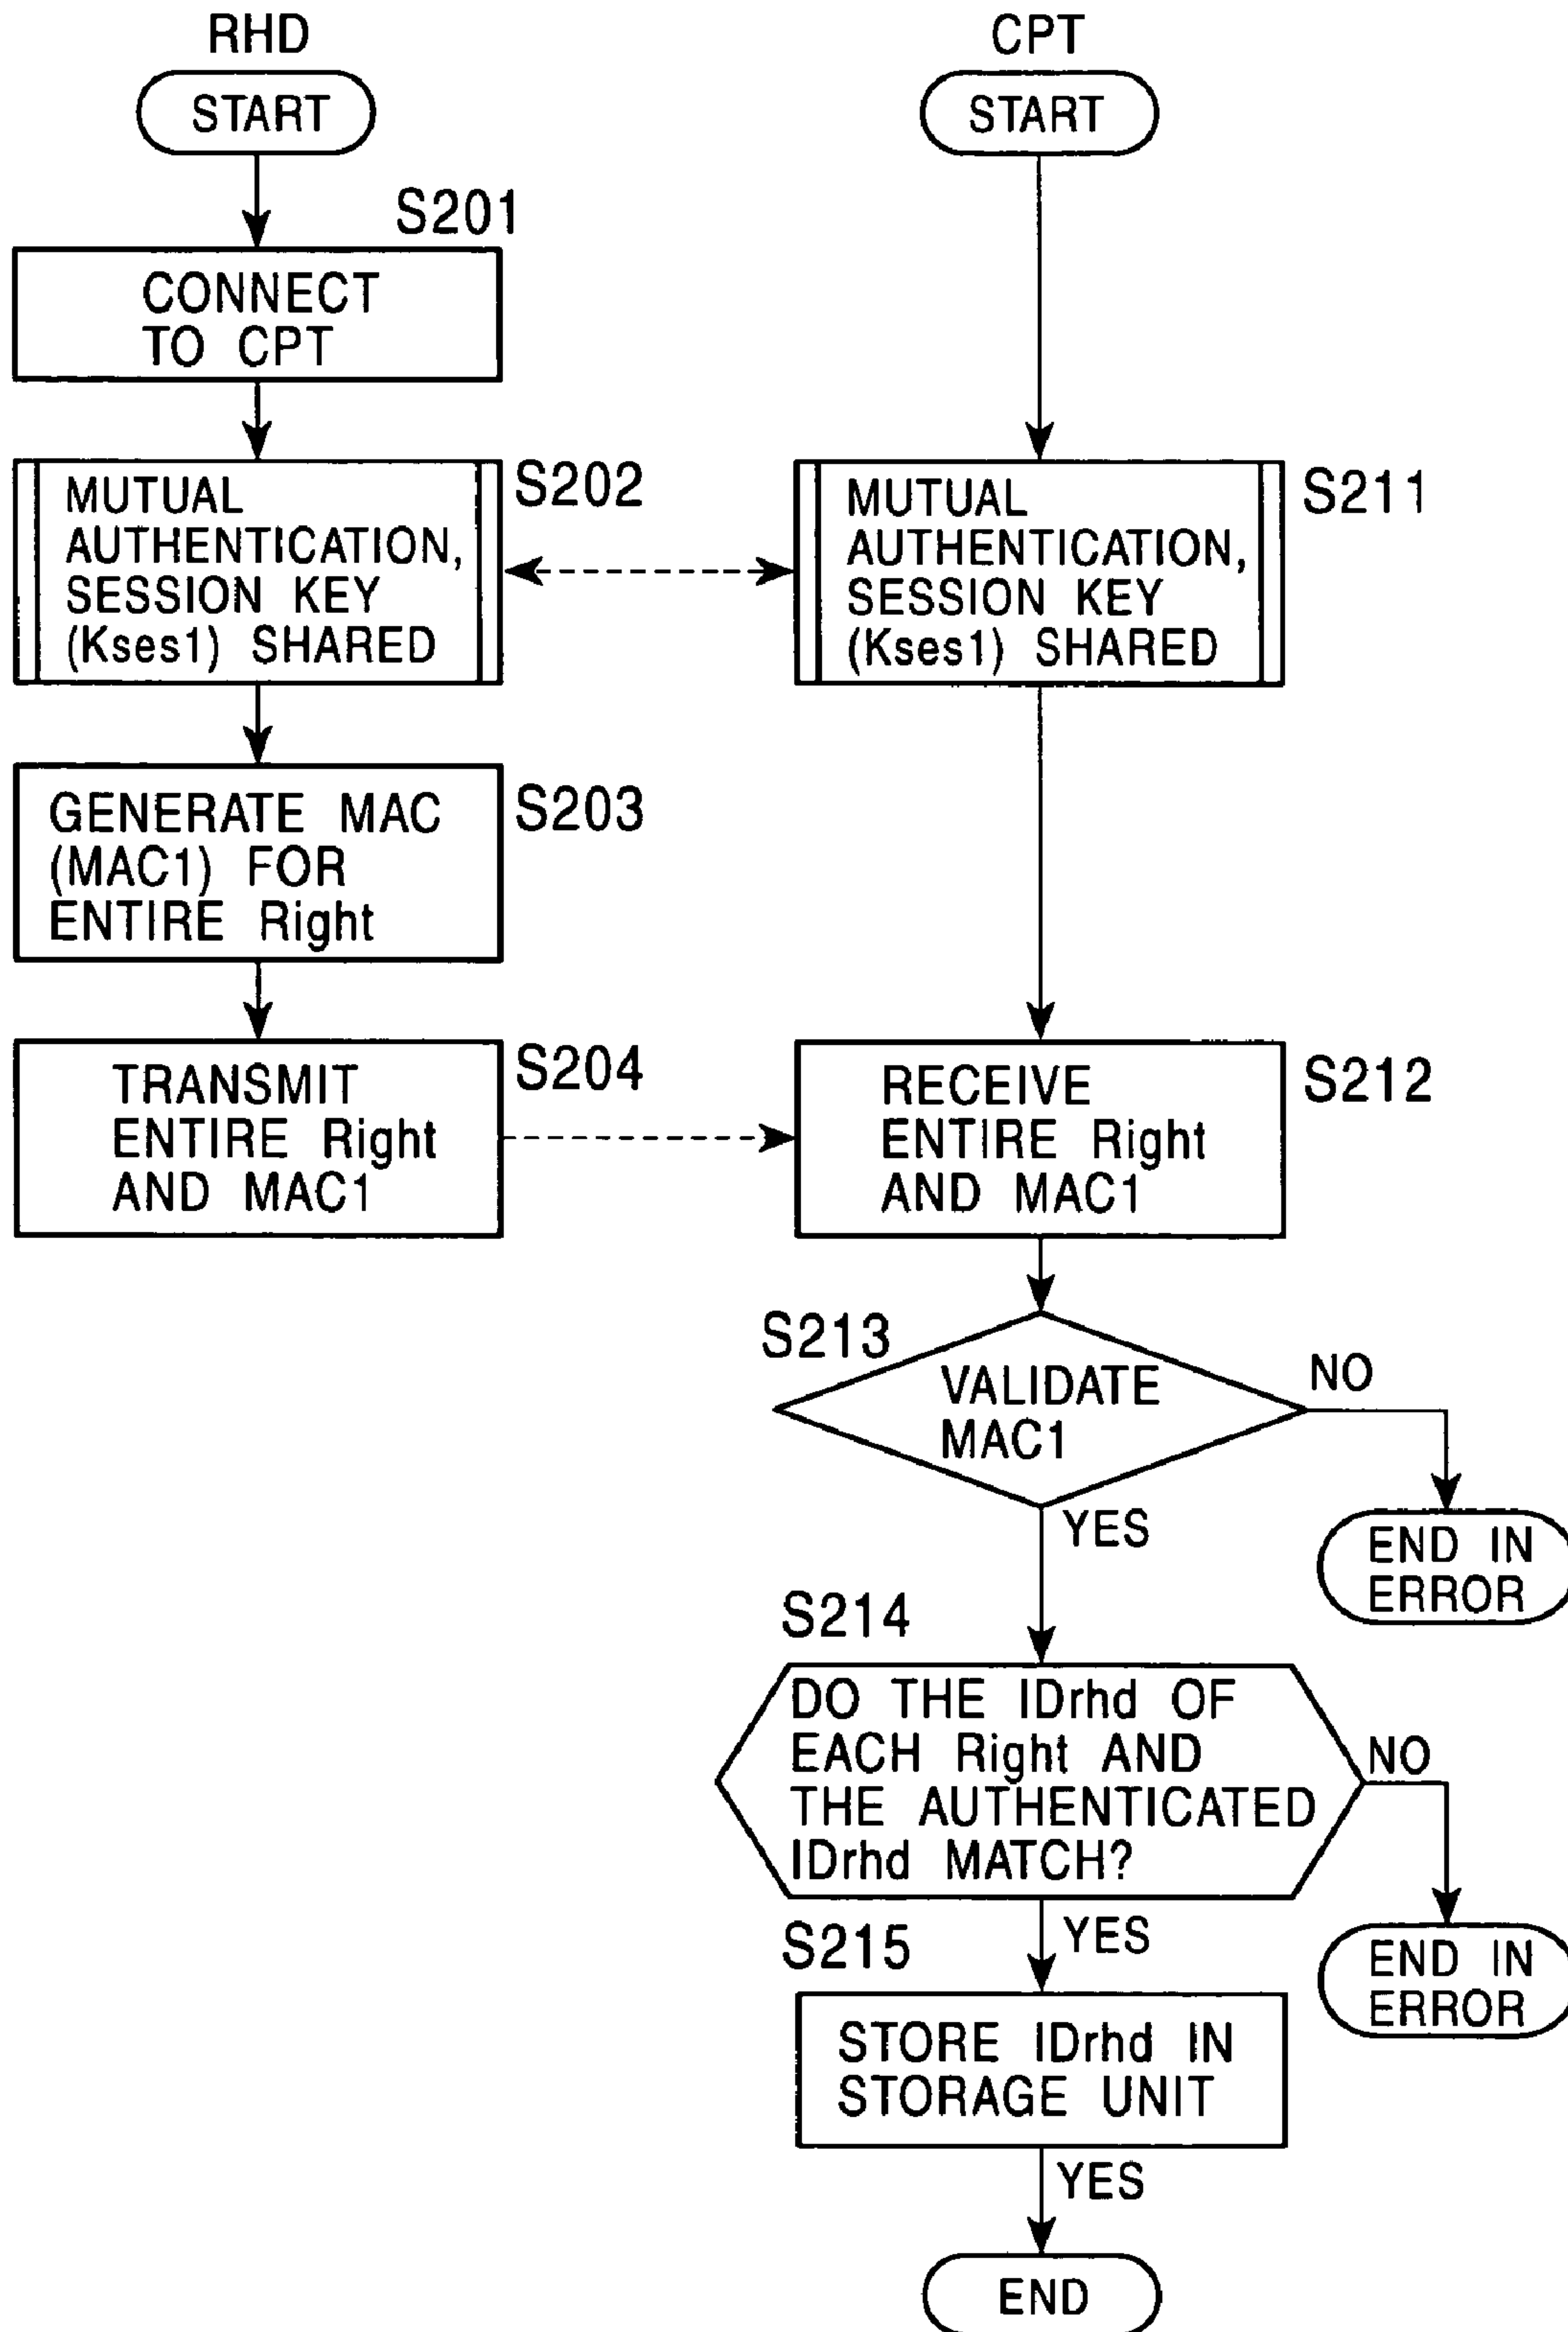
RHD

START

S201

CONNECT TO CPT

S202

MUTUAL AUTHENTICATION, SESSION KEY (Kses1) SHARED

S203

GENERATE MAC (MAC1) FOR ENTIRE Right

S204

TRANSMIT ENTIRE Right AND MAC1

CPT

START

S211

MUTUAL AUTHENTICATION, SESSION KEY (Kses1) SHARED

S212

RECEIVE ENTIRE Right AND MAC1

S213

VALIDATE MAC1

NO

END IN ERROR

YES

S214

DO THE IDrhd OF EACH Right AND THE AUTHENTICATED IDrhd MATCH?

NO

END IN ERROR

YES

S215

STORE IDrhd IN STORAGE UNIT

YES

END